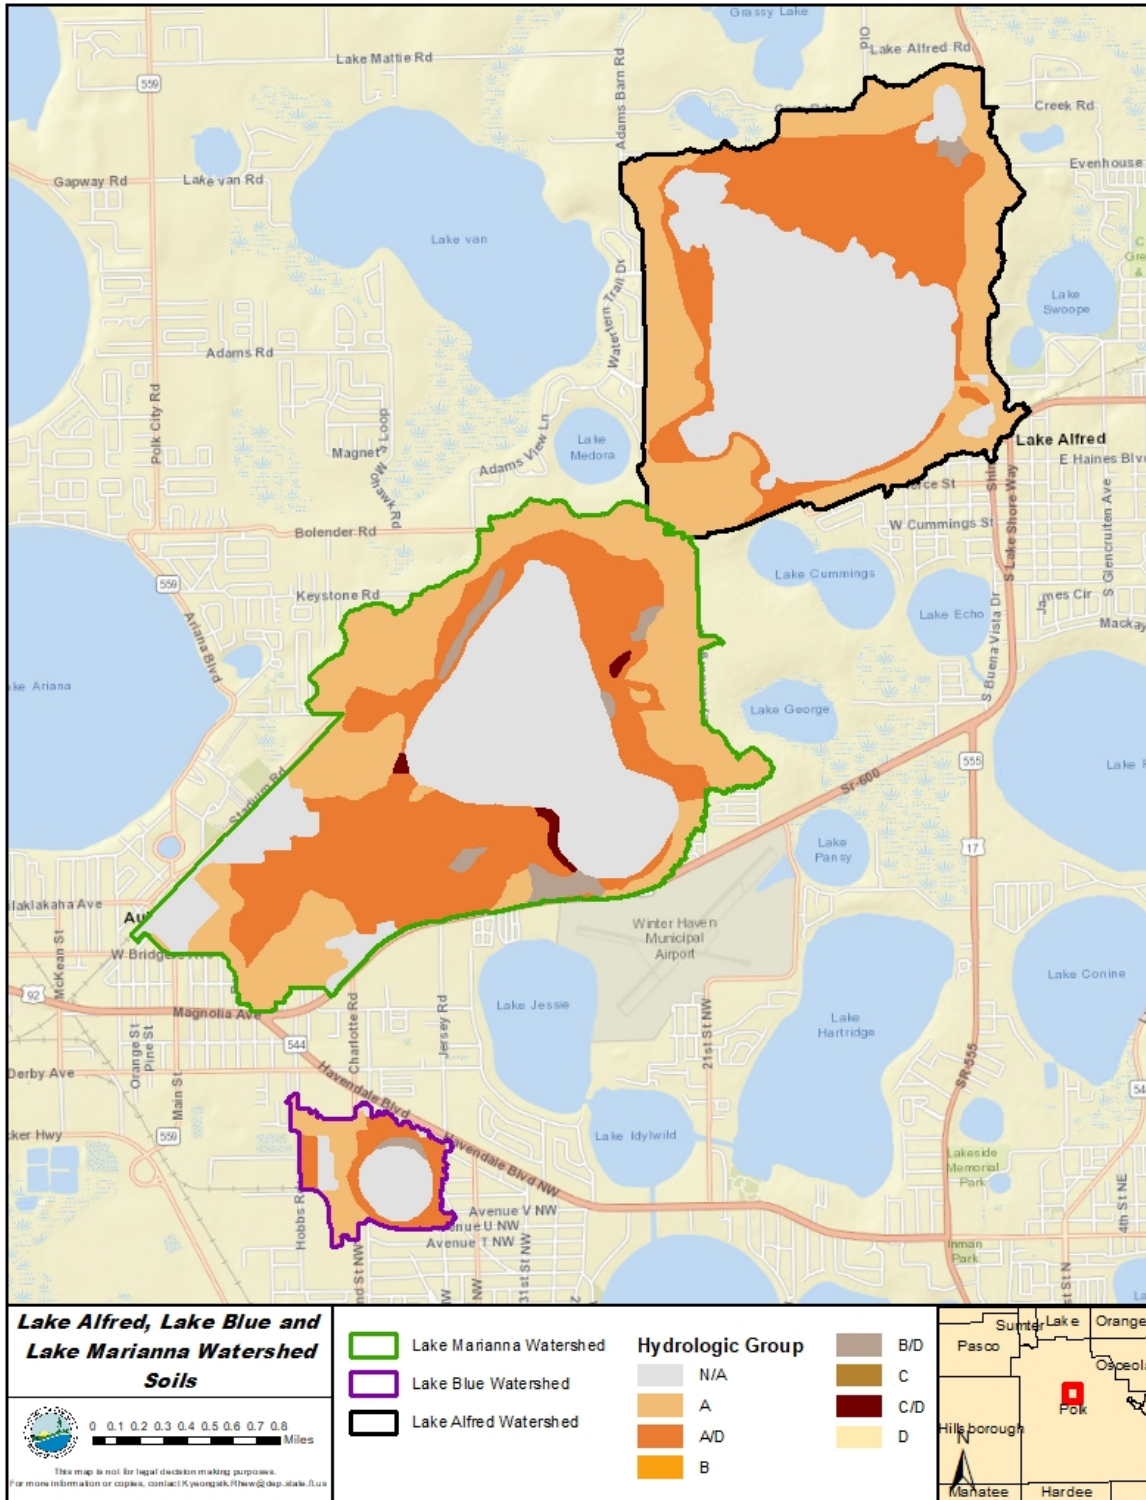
Grassy Lake
Lake Alfred Rd
Lake Mattie Rd
559
Adams Barn Rd
Creek Rd
Evenhouse
Gapway Rd
Lake van Rd
Lake van
Lake Swoope
Waterfern Trail Dr
Adams Rd
Polk City Rd
Magnet Loop
Mohawk Rd
Adams View Ln
Lake Medora
Lake Alfred
E Haines Blvd
Bolender Rd
W Cummings St
Lake Cummings
559
Keystone Rd
Lake Echo
S Lake Shore Way
S Buena Vista Dr
S Glencruiten Ave
Mackay
Ariana Blvd
Lake Ariana
Lake George
555
Lake
Stadium Rd
SR-600
Lake Pansy
17
Haklakaha Ave
Au
W Bridgers
Winter Haven Municipal Airport
McKean St
92
Magnolia Ave
Lake Jessie
Lake Conine
Lake Hartridge
21st St NW
Derby Ave
Orange St
Pine St
Main St
544
Charlotte Rd
Jersey Rd
Havendale Blvd
SR-555
Parker Hwy
559
Lake Idylwild
Havendale Blvd NW
Lakeside Memorial Park
Avenue V NW
Avenue U NW
Avenue T NW
Hobbs Rd
Inman Park
4th St NE

Lake Alfred, Lake Blue and Lake Marianna Watershed Soils

0 0.1 0.2 0.3 0.4 0.5 0.6 0.7 0.8 Miles

This map is not for legal decision making purposes. For more information or copies, contact Kyeongsik.Rhew@dep.state.fl.us

Lake Marianna Watershed
Lake Blue Watershed
Lake Alfred Watershed

Hydrologic Group
N/A
A
A/D
B
B/D
C
C/D
D

Sumter
Lake
Orange
Pasco
Osceola
Polk
Hillsborough
N
Manatee
Hardee